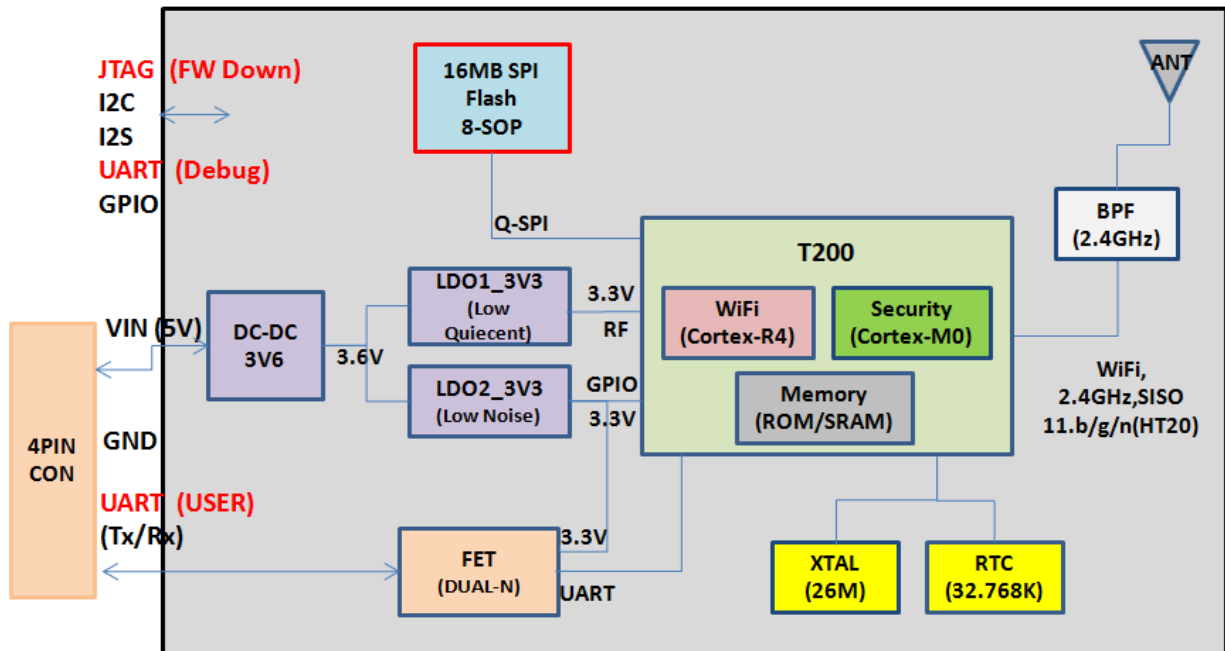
JTAG (FW Down)
I2C
I2S
UART (Debug)
GPIO

16MB SPI Flash 8-SOP

ANT

Q-SPI

BPF (2.4GHz)

T200

VIN (5V)

DC-DC 3V6

3.6V

LDO1_3V3 (Low Quiecent)

3.3V RF

WiFi (Cortex-R4)

Security (Cortex-M0)

LDO2_3V3 (Low Noise)

GPIO 3.3V

Memory (ROM/SRAM)

WiFi, 2.4GHz,SISO 11.b/g/n(HT20)

4PIN CON

GND

UART (USER)
(Tx/Rx)

3.3V

FET (DUAL-N)

UART

XTAL (26M)

RTC (32.768K)